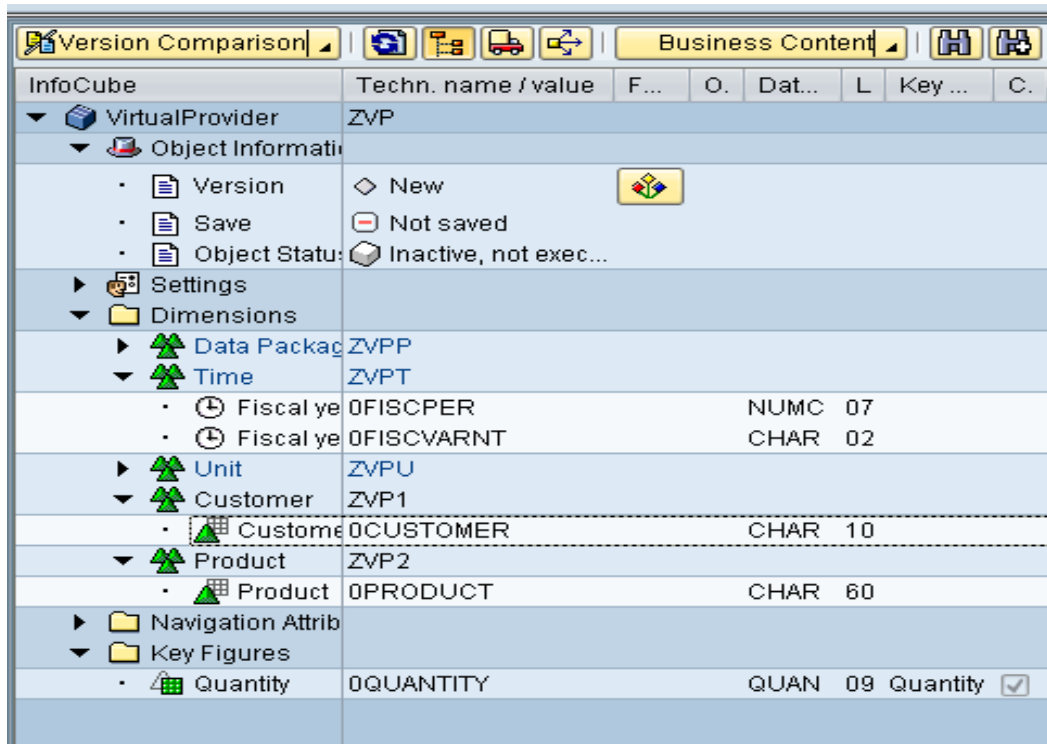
Version Comparison | Business Content

| InfoCube | Techn. name / value | F... | O. | Dat... | L | Key ... | C. |
|---|---|---|---|---|---|---|---|
| VirtualProvider | ZVP | | | | | | |
| Object Informati | | | | | | | |
| Version | New | | | | | | |
| Save | Not saved | | | | | | |
| Object Statu | Inactive, not exec... | | | | | | |
| Settings | | | | | | | |
| Dimensions | | | | | | | |
| Data Packag | ZVPP | | | | | | |
| Time | ZVPT | | | | | | |
| Fiscal ye | 0FISCPER | | | NUMC | 07 | | |
| Fiscal ye | 0FISCVARNT | | | CHAR | 02 | | |
| Unit | ZVPU | | | | | | |
| Customer | ZVP1 | | | | | | |
| Custome | 0CUSTOMER | | | CHAR | 10 | | |
| Product | ZVP2 | | | | | | |
| Product | 0PRODUCT | | | CHAR | 60 | | |
| Navigation Attrib | | | | | | | |
| Key Figures | | | | | | | |
| Quantity | 0QUANTITY | | | QUAN | 09 | Quantity | |